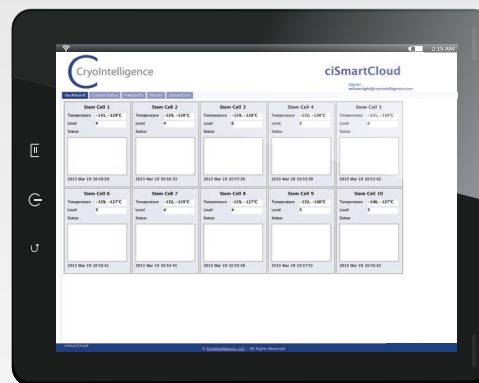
2:15 AM

CryoIntelligence

ciSmartCloud

Signout
wdwright@cryointelligence.com

Dashboard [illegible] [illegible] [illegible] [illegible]

| Stem Cell 1 | Stem Cell 2 | Stem Cell 3 | Stem Cell 4 | Stem Cell 5 |
|---|---|---|---|---|
| Temperature -131, -128°C | Temperature -129, -126°C | Temperature -119, -120°C | Temperature -132, -130°C | Temperature -131, -128°C |
| Level 4 | Level 4 | Level 6 | Level 5 | Level 6 |
| Status | Status | Status | Status | Status |
| 2013 Mar 19 10:49:29 | 2013 Mar 19 10:50:33 | 2013 Mar 19 10:57:36 | 2013 Mar 19 10:53:39 | 2013 Mar 19 10:51:42 |

| Stem Cell 6 | Stem Cell 7 | Stem Cell 8 | Stem Cell 9 | Stem Cell 10 |
|---|---|---|---|---|
| Temperature -129, -127°C | Temperature -132, -128°C | Temperature -129, -127°C | Temperature -132, -130°C | Temperature -130, -127°C |
| Level 5 | Level 4 | Level 4 | Level 5 | Level 5 |
| Status | Status | Status | Status | Status |
| 2013 Mar 19 10:56:41 | 2013 Mar 19 10:54:45 | 2013 Mar 19 10:55:48 | 2013 Mar 19 10:57:51 | 2013 Mar 19 10:56:43 |

ciSmartCloud

© CryoIntelligence, LLC - All Rights Reserved